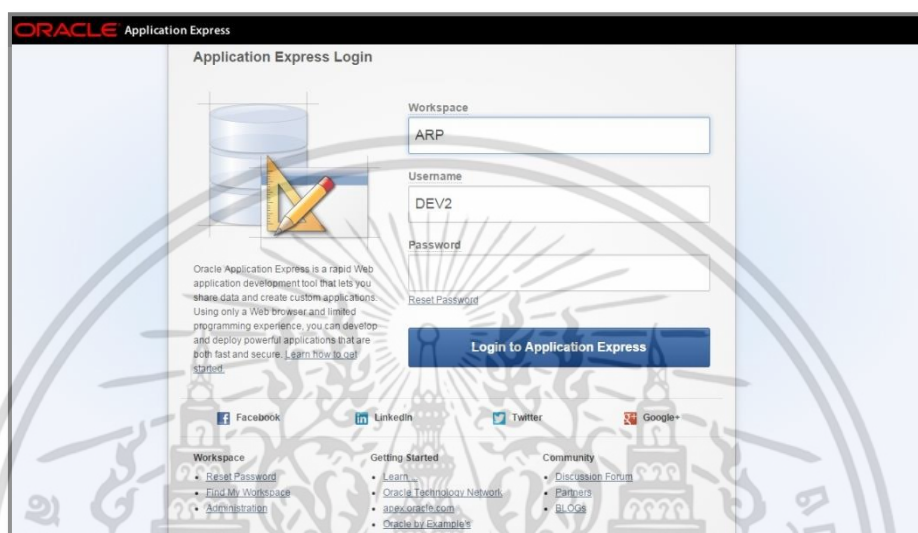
ORACLE Application Express

Application Express Login

Workspace
ARP
Username
DEV2
Password

Reset Password

Login to Application Express

Oracle Application Express is a rapid Web application development tool that lets you share data and create custom applications. Using only a Web browser and limited programming experience, you can develop and deploy powerful applications that are both fast and secure. Learn how to get started.

Facebook
LinkedIn
Twitter
Google+

Workspace
- Reset Password
- Find My Workspace
- Administration

Getting Started
- Learn...
- Oracle Technology Network
- apex.oracle.com
- Oracle by Example's

Community
- Discussion Forum
- Partners
- BLOGs